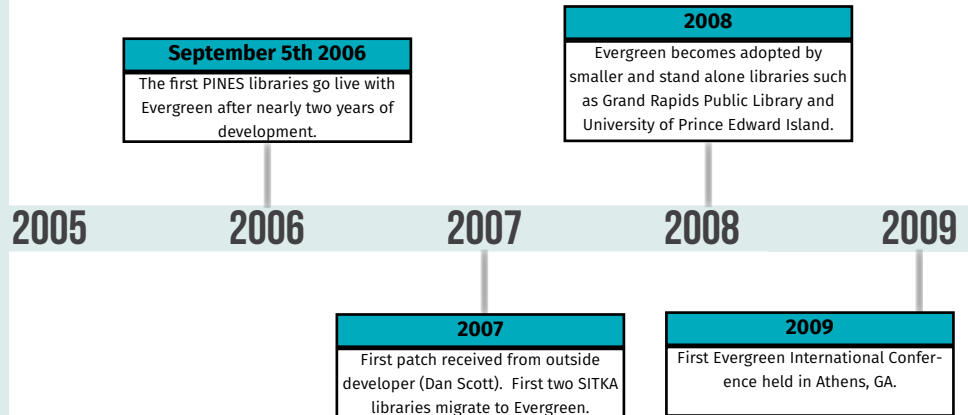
2008

Evergreen becomes adopted by smaller and stand alone libraries such as Grand Rapids Public Library and University of Prince Edward Island.

September 5th 2006

The first PINES libraries go live with Evergreen after nearly two years of development.

2005 2006 2007 2008 2009

2007

First patch received from outside developer (Dan Scott). First two SITKA libraries migrate to Evergreen.

2009

First Evergreen International Conference held in Athens, GA.